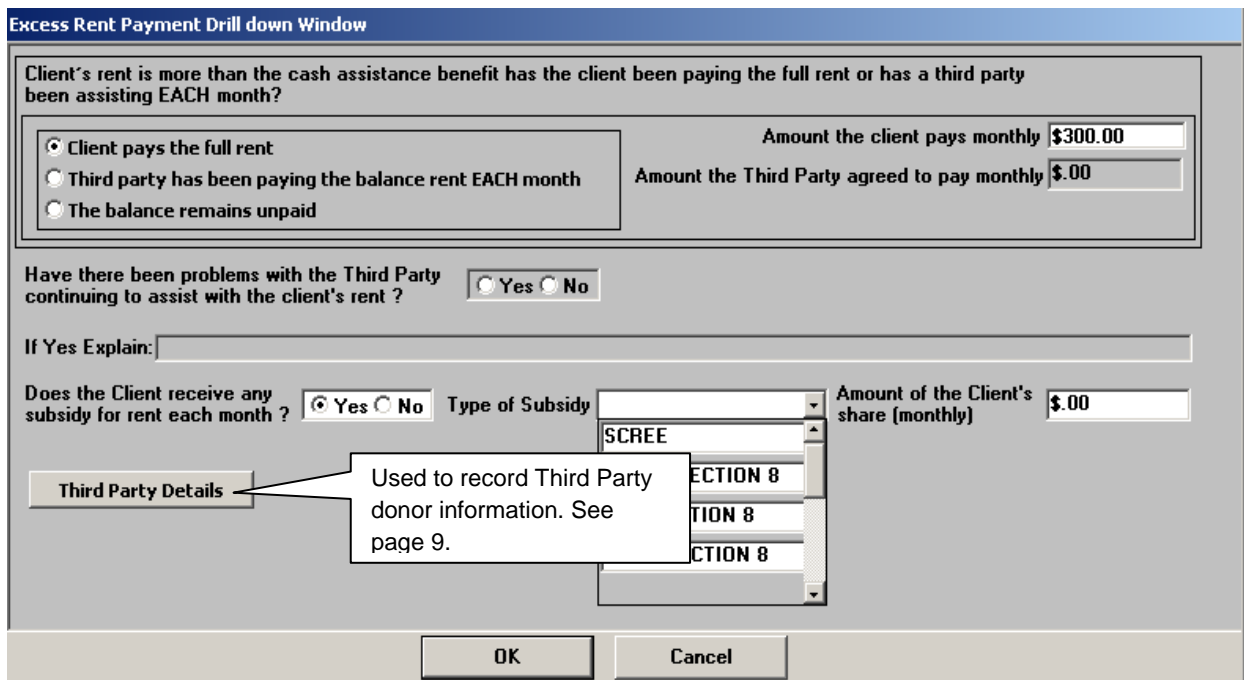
Excess Rent Payment Drill down Window

Client's rent is more than the cash assistance benefit has the client been paying the full rent or has a third party been assisting EACH month?

Client pays the full rent
Third party has been paying the balance rent EACH month
The balance remains unpaid

Amount the client pays monthly $300.00
Amount the Third Party agreed to pay monthly $.00

Have there been problems with the Third Party continuing to assist with the client's rent ? Yes No

If Yes Explain:

Does the Client receive any subsidy for rent each month ? Yes No Type of Subsidy

Amount of the Client's share (monthly) $.00

SCREE
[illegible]ECTION 8
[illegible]TION 8
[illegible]CTION 8

Third Party Details

Used to record Third Party donor information. See page 9.

OK Cancel